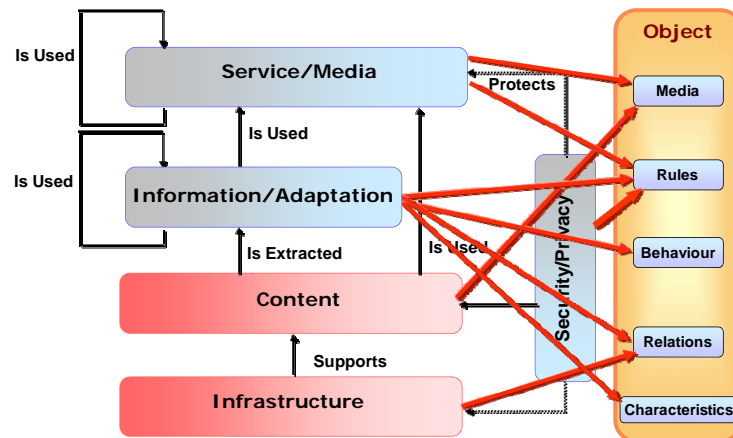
Is Used

Service/Media

Is Used

Is Used

Information/Adaptation

Is Extracted

Is Used

Content

Supports

Infrastructure

Protects

Security/Privacy

Object

Media

Rules

Behaviour

Relations

Characteristics